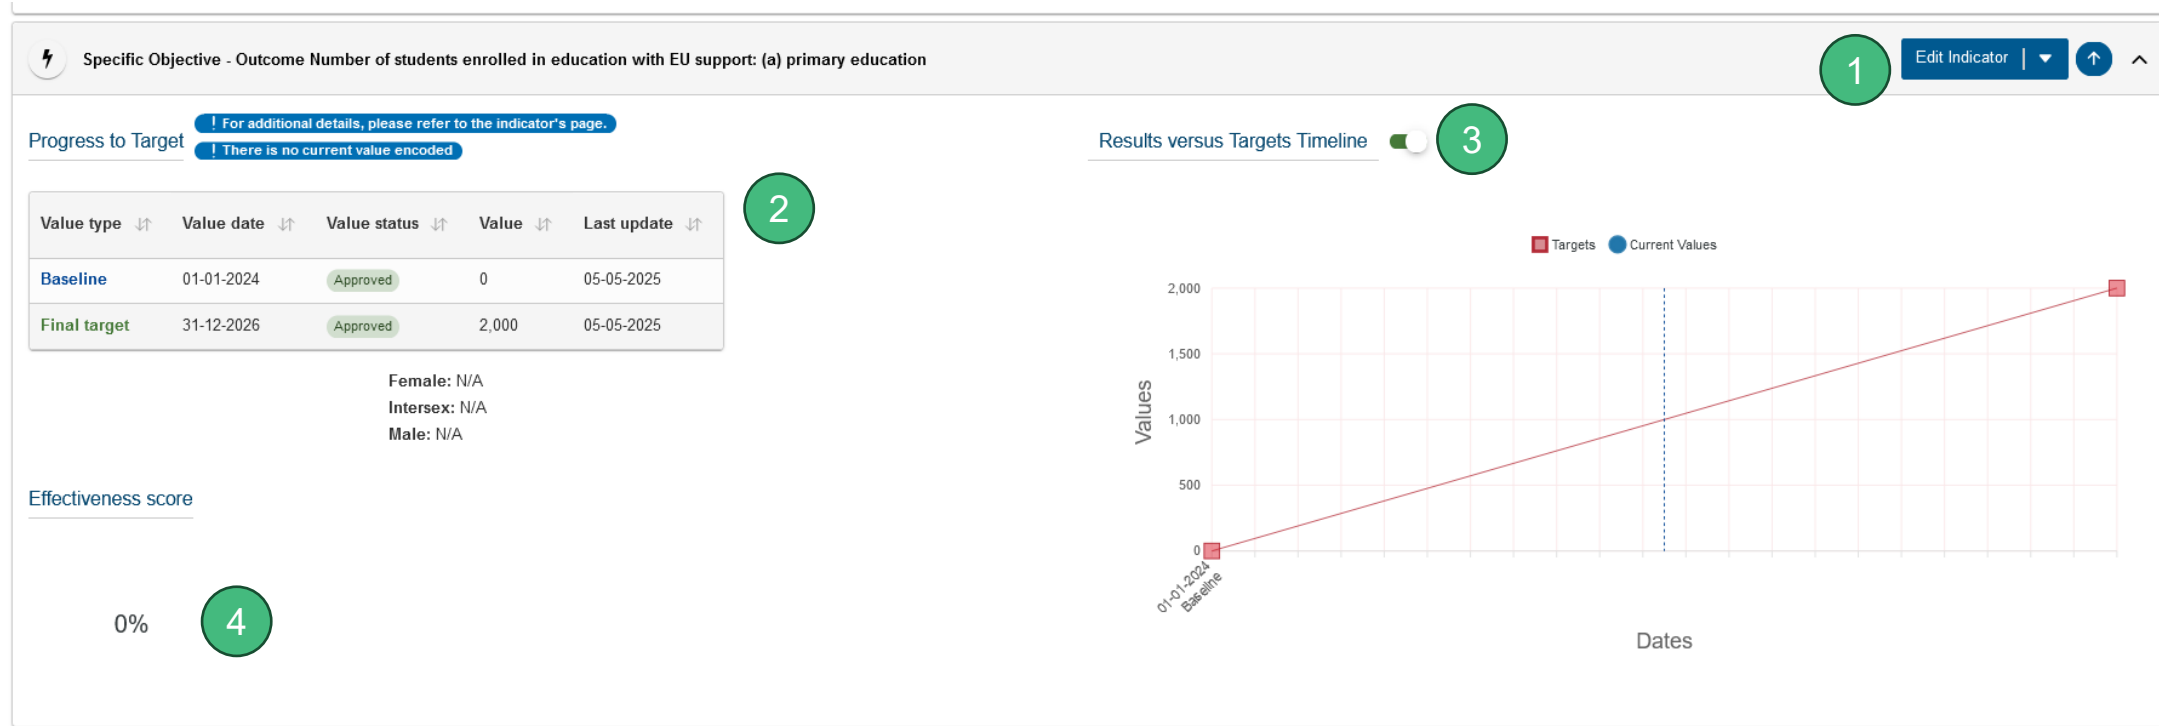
Specific Objective - Outcome Number of students enrolled in education with EU support: (a) primary education

1

Edit Indicator

Progress to Target

! For additional details, please refer to the indicator's page.

! There is no current value encoded

Results versus Targets Timeline

3

2

| Value type | Value date | Value status | Value | Last update |
|---|---|---|---|---|
| Baseline | 01-01-2024 | Approved | 0 | 05-05-2025 |
| Final target | 31-12-2026 | Approved | 2,000 | 05-05-2025 |

Female: N/A
Intersex: N/A
Male: N/A

Targets Current Values

2,000
1,500
1,000
500
0

Values

01-01-2024 Baseline

Dates

Effectiveness score

0%

4